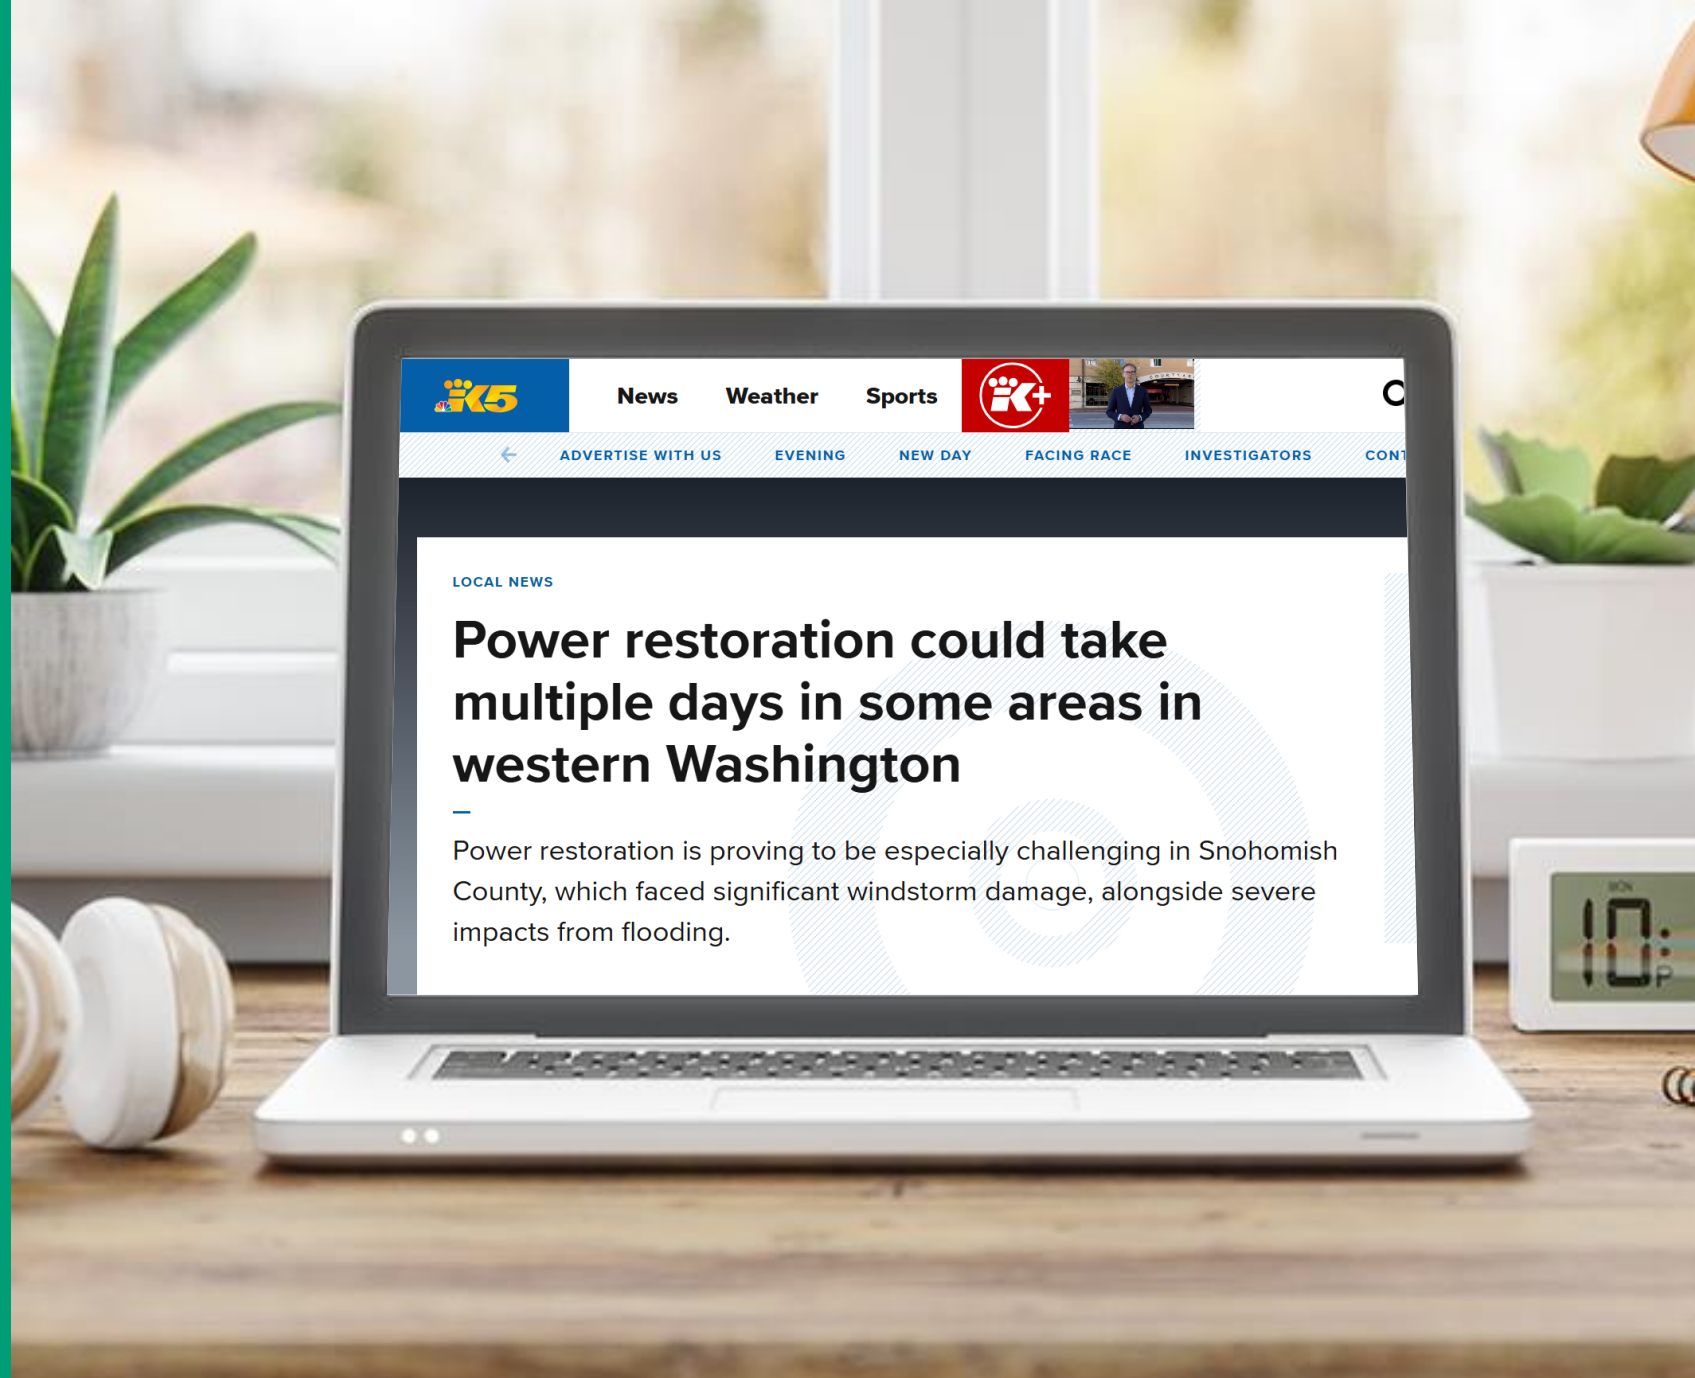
K5

News Weather Sports

K+

ADVERTISE WITH US EVENING NEW DAY FACING RACE INVESTIGATORS CONT

LOCAL NEWS

Power restoration could take multiple days in some areas in western Washington

Power restoration is proving to be especially challenging in Snohomish County, which faced significant windstorm damage, alongside severe impacts from flooding.

10: